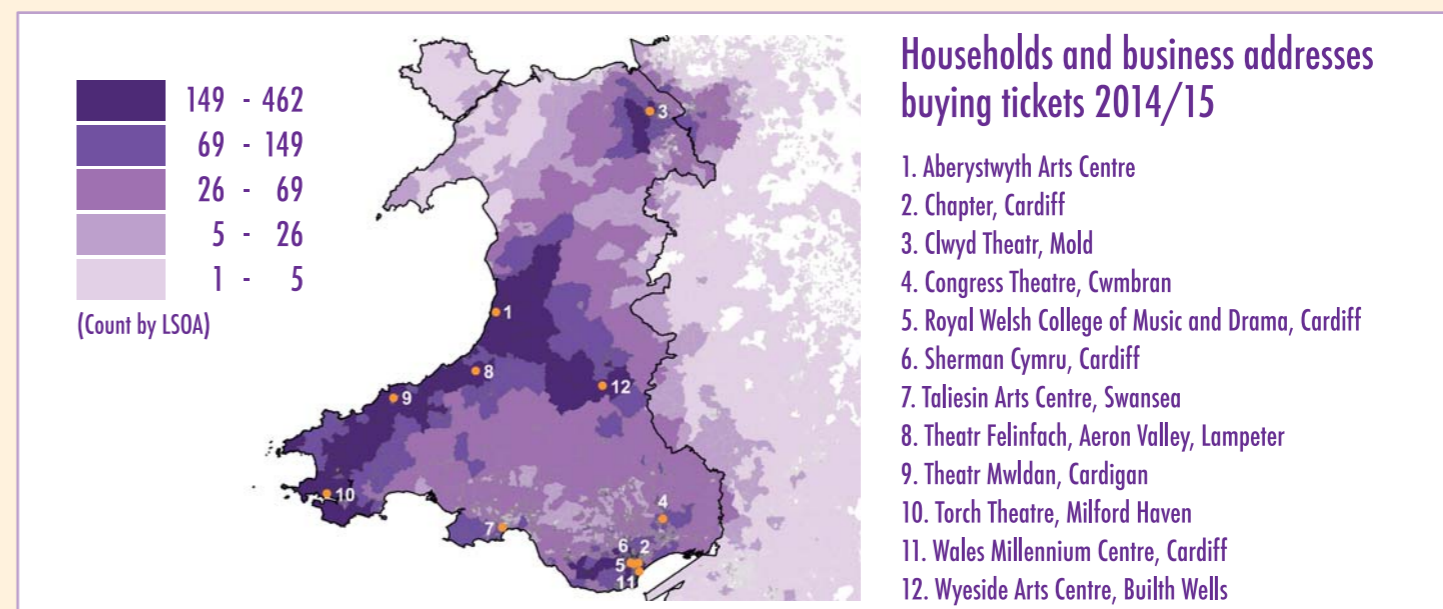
| | |
|---|---|
| | 149 - 462 |
| | 69 - 149 |
| | 26 - 69 |
| | 5 - 26 |
| | 1 - 5 |

(Count by LSOA)

3
1
8
12
9
10
7
4
6
2
5
11

Households and business addresses buying tickets 2014/15

1. Aberystwyth Arts Centre
2. Chapter, Cardiff
3. Clwyd Theatr, Mold
4. Congress Theatre, Cwmbran
5. Royal Welsh College of Music and Drama, Cardiff
6. Sherman Cymru, Cardiff
7. Taliesin Arts Centre, Swansea
8. Theatr Felinfach, Aeron Valley, Lampeter
9. Theatr Mwldan, Cardigan
10. Torch Theatre, Milford Haven
11. Wales Millennium Centre, Cardiff
12. Wyeside Arts Centre, Builth Wells